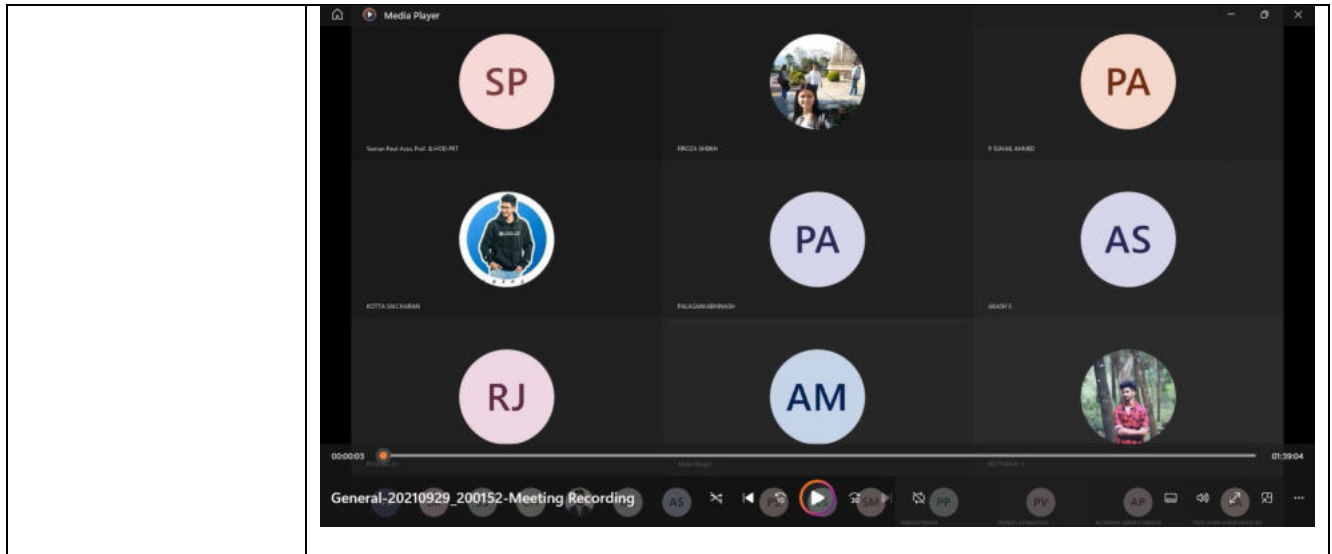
Media Player

SP

Suman Paul Asso. Prof. & HOD-PET

FIROZA SHEIKH

PA

P SUHAIL AHMED

KOTTA SAI CHARAN

PA

PALAGANI ABHINASH

AS

AKASH S

RJ

AM

00:00:03

01:39:04

General-20210929_200152-Meeting Recording

AS

PP

PV

AP